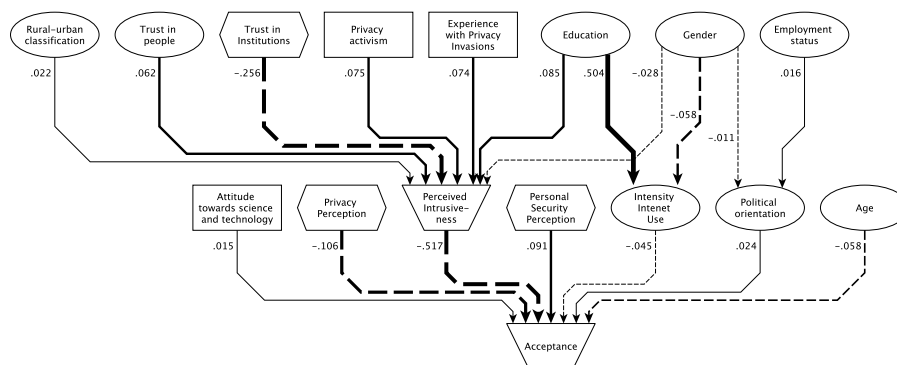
Rural–urban classification

.022

Trust in people

.062

Trust in Institutions

–.256

Privacy activism

.075

Experience with Privacy Invasions

.074

Education

.085

.504

Gender

–.028

–.058

–.011

Employment status

.016

Attitude towards science and technology

.015

Privacy Perception

–.106

Perceived Intrusiveness

–.517

Personal Security Perception

.091

Intensity Intenet Use

–.045

Political orientation

.024

Age

–.058

Acceptance